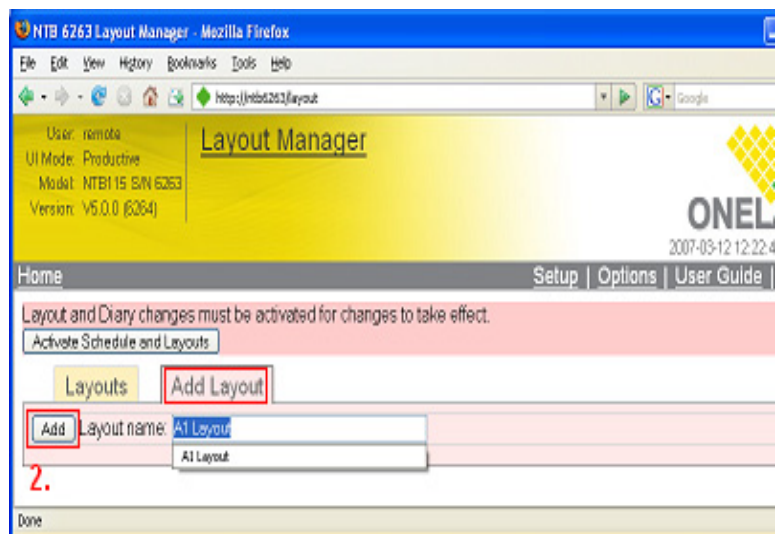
NTB 6263 Layout Manager - Mozilla Firefox

File Edit View History Bookmarks Tools Help

http://ntb6263/layout

Google

User: remote
UI Mode: Productive
Model: NTB115 S/N 6263
Version: V5.0.0 (6264)

Layout Manager

ONEL

2007-03-12 12:22:4

Home

Setup | Options | User Guide |

Layout and Diary changes must be activated for changes to take effect.

Activate Schedule and Layouts

Layouts

Add Layout

Add

Layout name: A1 Layout

A1 Layout

2.

Done